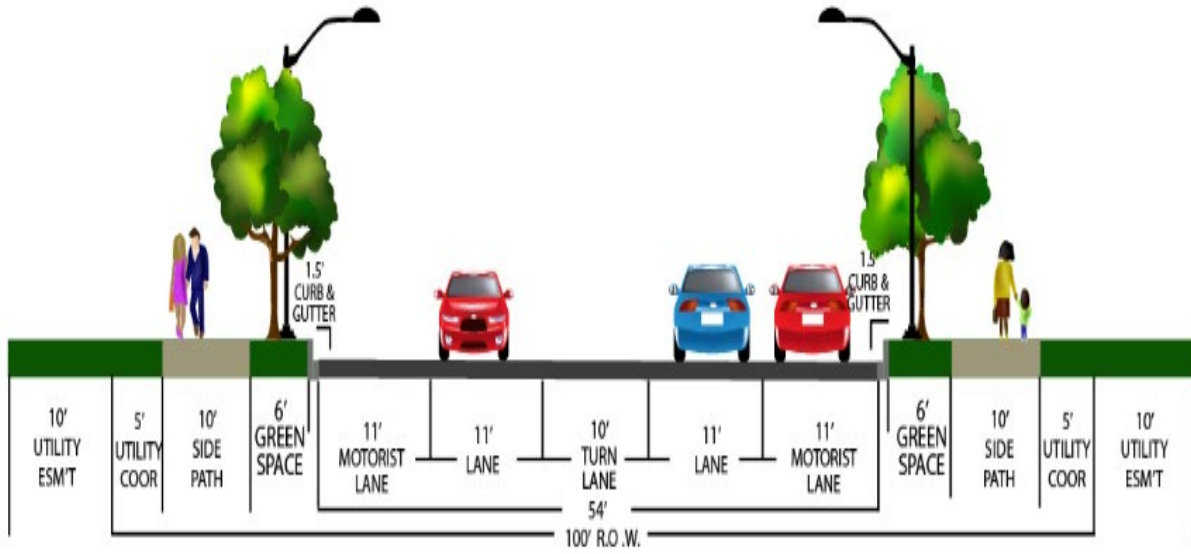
1.5' CURB & GUTTER

1.5' CURB & GUTTER

10' UTILITY ESM'T

5' UTILITY COOR

10' SIDE PATH

6' GREEN SPACE

11' MOTORIST LANE

11' LANE

10' TURN LANE

11' LANE

11' MOTORIST LANE

6' GREEN SPACE

10' SIDE PATH

5' UTILITY COOR

10' UTILITY ESM'T

54'

100' R.O.W.